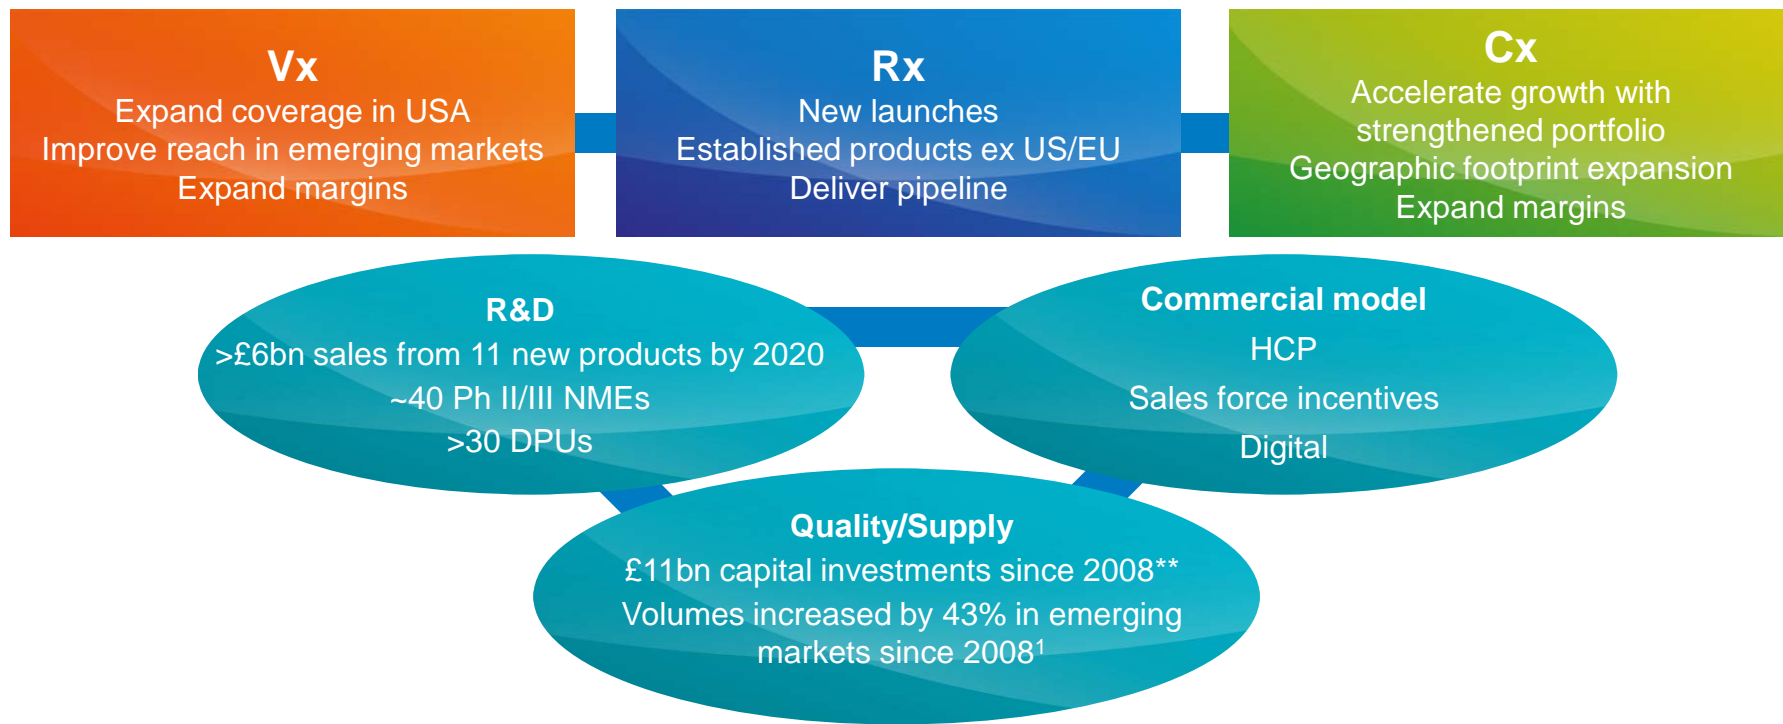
Vx
Expand coverage in USA
Improve reach in emerging markets
Expand margins

Rx
New launches
Established products ex US/EU
Deliver pipeline

Cx
Accelerate growth with strengthened portfolio
Geographic footprint expansion
Expand margins

R&D
>£6bn sales from 11 new products by 2020
~40 Ph II/III NMEs
>30 DPUs

Commercial model
HCP
Sales force incentives
Digital

Quality/Supply
£11bn capital investments since 2008**
Volumes increased by 43% in emerging markets since 2008$^1$